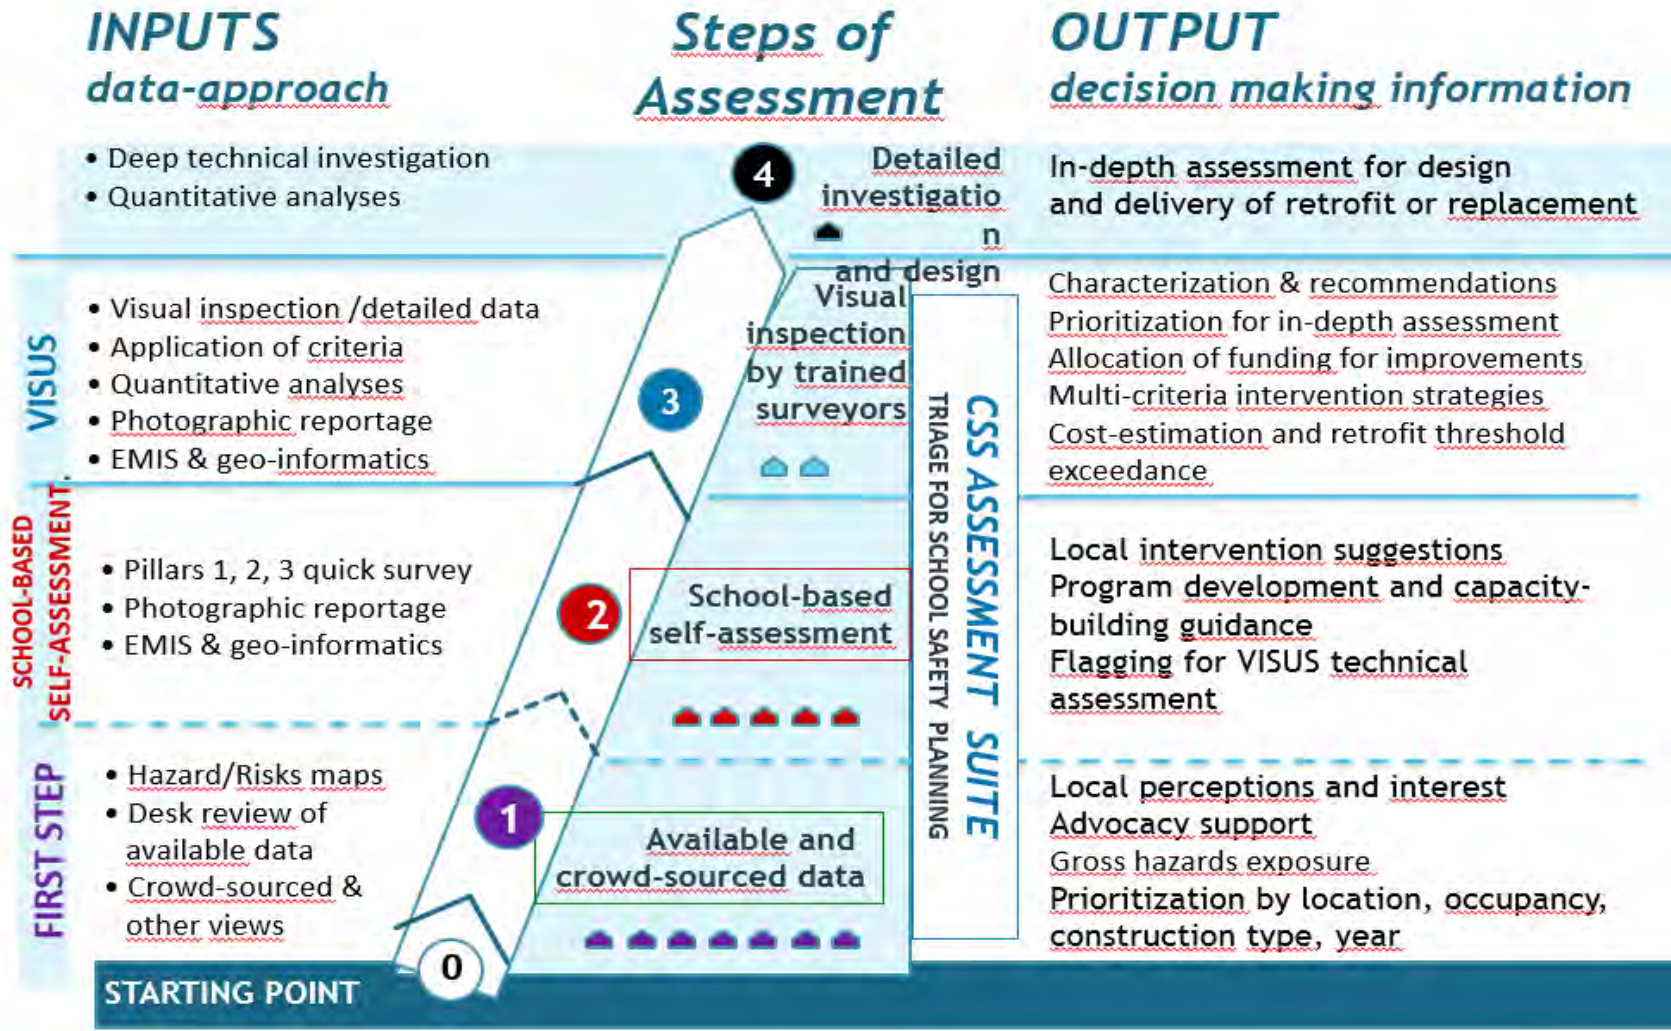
INPUTS
data-approach

Steps of
Assessment

OUTPUT
decision making information

• Deep technical investigation
• Quantitative analyses

4

Detailed investigation and design

In-depth assessment for design and delivery of retrofit or replacement

VISUS

• Visual inspection /detailed data
• Application of criteria
• Quantitative analyses
• Photographic reportage
• EMIS & geo-informatics

3

Visual inspection by trained surveyors

Characterization & recommendations
Prioritization for in-depth assessment
Allocation of funding for improvements
Multi-criteria intervention strategies
Cost-estimation and retrofit threshold exceedance

SCHOOL-BASED SELF-ASSESSMENT

• Pillars 1, 2, 3 quick survey
• Photographic reportage
• EMIS & geo-informatics

2

School-based self-assessment

CSS ASSESSMENT SUITE
TRIAGE FOR SCHOOL SAFETY PLANNING

Local intervention suggestions
Program development and capacity-building guidance
Flagging for VISUS technical assessment

FIRST STEP

• Hazard/Risks maps
• Desk review of available data
• Crowd-sourced & other views

1

Available and crowd-sourced data

Local perceptions and interest
Advocacy support
Gross hazards exposure
Prioritization by location, occupancy, construction type, year

0

STARTING POINT